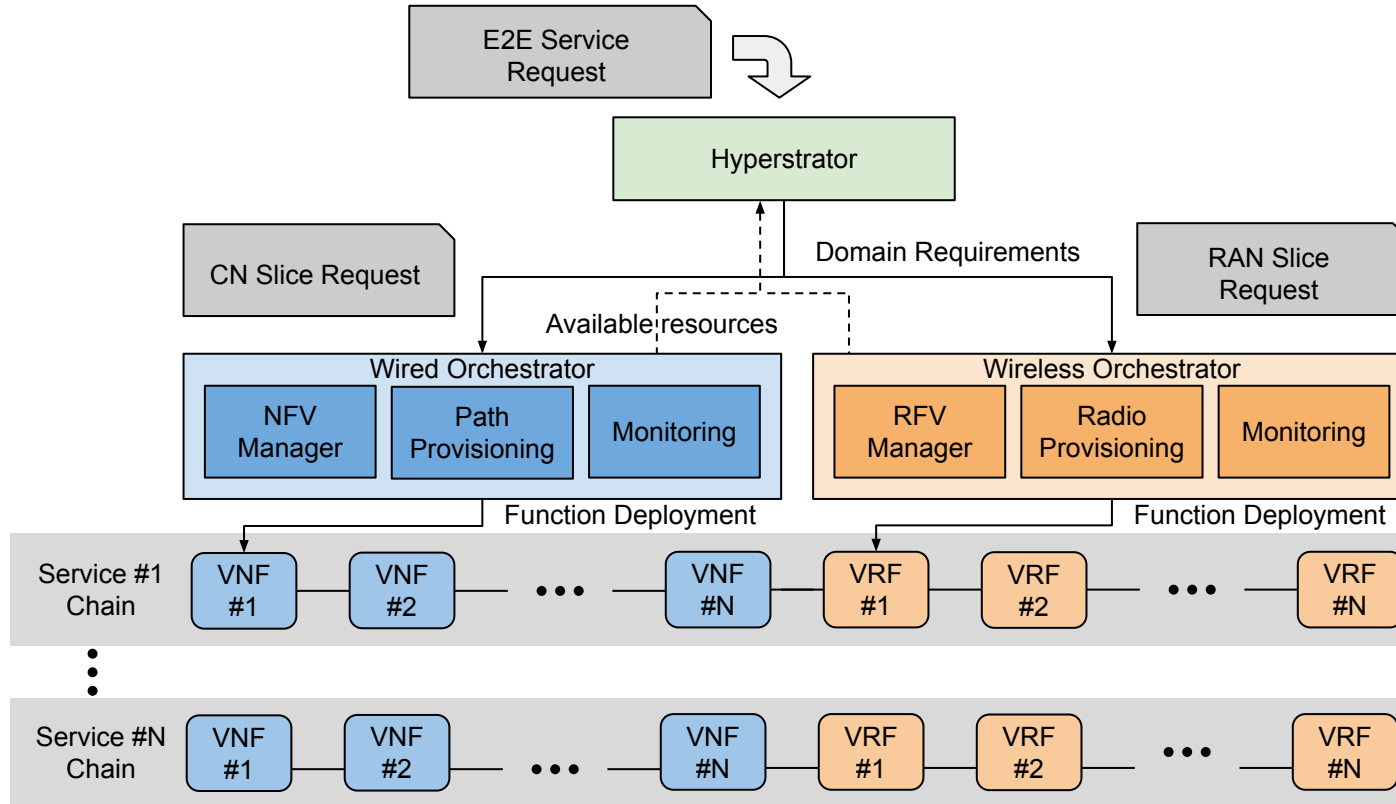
E2E Service Request

Hyperstrator

CN Slice Request

Domain Requirements

RAN Slice Request

Available resources

Wired Orchestrator

NFV Manager

Path Provisioning

Monitoring

Wireless Orchestrator

RFV Manager

Radio Provisioning

Monitoring

Function Deployment

Function Deployment

Service #1 Chain

VNF #1

VNF #2

...

VNF #N

VRF #1

VRF #2

...

VRF #N

Service #N Chain

VNF #1

VNF #2

...

VNF #N

VRF #1

VRF #2

...

VRF #N